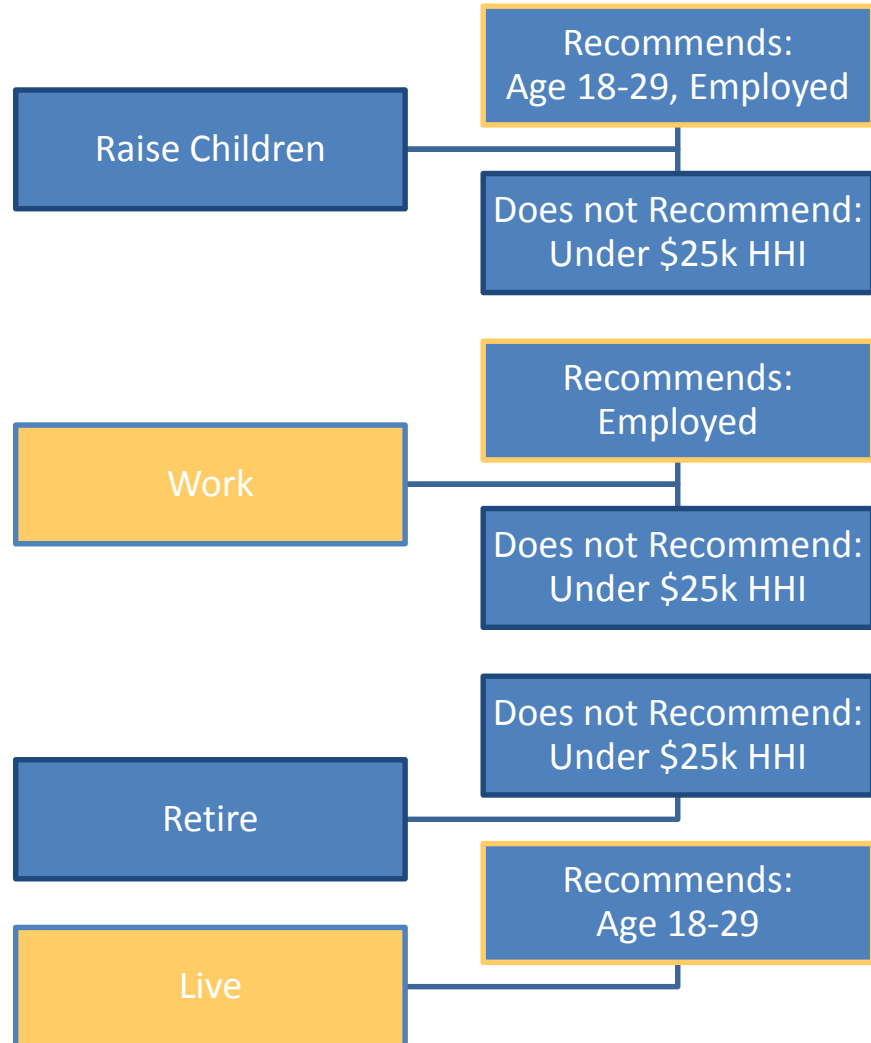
Raise Children

Recommends:
Age 18-29, Employed

Does not Recommend:
Under \$25k HHI

Work

Recommends:
Employed

Does not Recommend:
Under \$25k HHI

Retire

Does not Recommend:
Under \$25k HHI

Live

Recommends:
Age 18-29